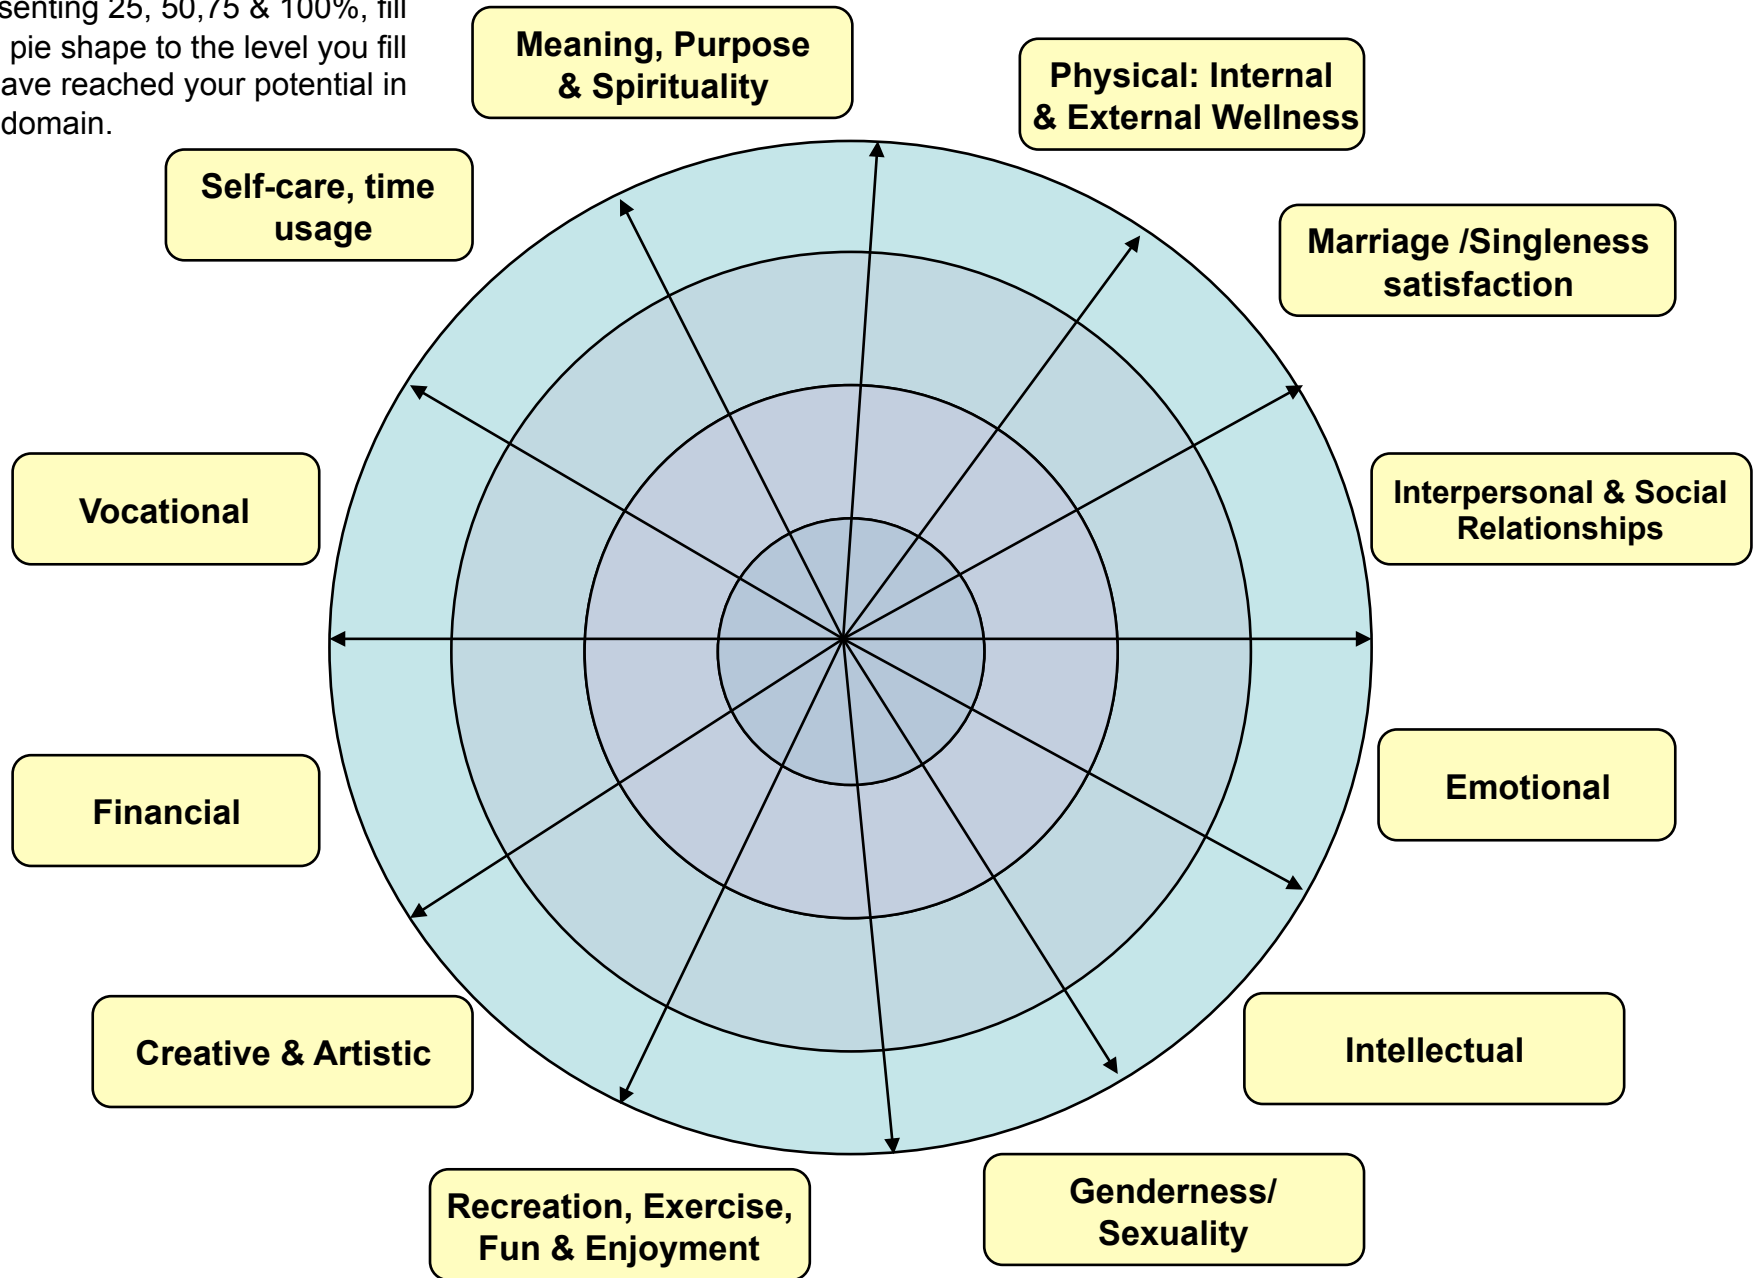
senting 25, 50,75 & 100%, fill pie shape to the level you fill ave reached your potential in domain.

Meaning, Purpose & Spirituality

Physical: Internal & External Wellness

Self-care, time usage

Marriage /Singleness satisfaction

Vocational

Interpersonal & Social Relationships

Financial

Emotional

Creative & Artistic

Intellectual

Recreation, Exercise, Fun & Enjoyment

Genderness/ Sexuality